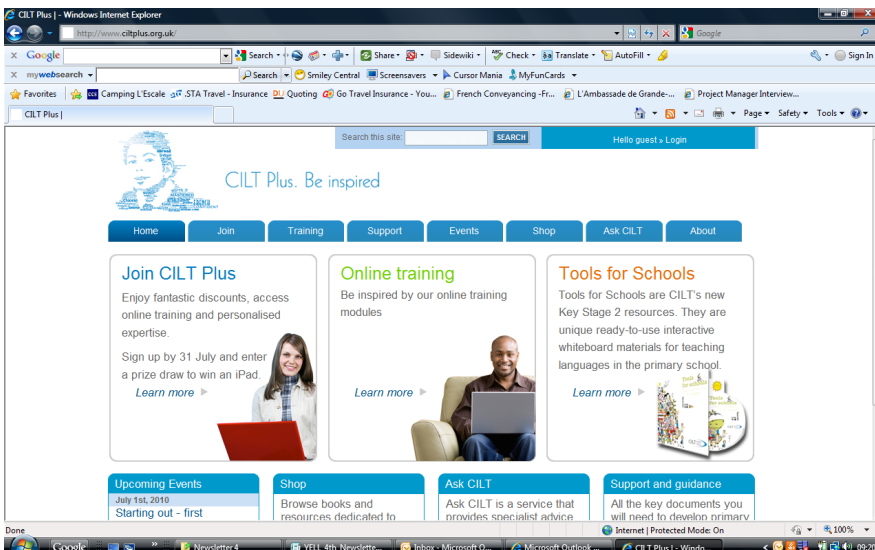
CILT Plus | - Windows Internet Explorer

http://www.ciltplus.org.uk/

Google

Google

Search • Share • Sidewiki • Check • Translate • AutoFill • Sign In

mywebsearch • Search • Smiley Central Screensavers Cursor Mania MyFunCards

Favorites Camping L'Escale .STA Travel - Insurance Quoting Go Travel Insurance - You... French Conveyancing -Fr... L'Ambassade de Grande-... Project Manager Interview...

CILT Plus |

Page • Safety • Tools •

Search this site: SEARCH

Hello guest » Login

CILT Plus. Be inspired

Home | Join | Training | Support | Events | Shop | Ask CILT | About

Join CILT Plus

Enjoy fantastic discounts, access online training and personalised expertise.

Sign up by 31 July and enter a prize draw to win an iPad.

Learn more

Online training

Be inspired by our online training modules

Learn more

Tools for Schools

Tools for Schools are CILT's new Key Stage 2 resources. They are unique ready-to-use interactive whiteboard materials for teaching languages in the primary school.

Learn more

Upcoming Events

July 1st, 2010

Starting out - first

Shop

Browse books and resources dedicated to

Ask CILT

Ask CILT is a service that provides specialist advice

Support and guidance

All the key documents you will need to develop primary

Done

Internet | Protected Mode: On

100%

Google

Newsletter 4

YELL 4th Newslette...

Inbox - Microsoft O...

Microsoft Outlook ...

CILT Plus | - Windo...

09:2